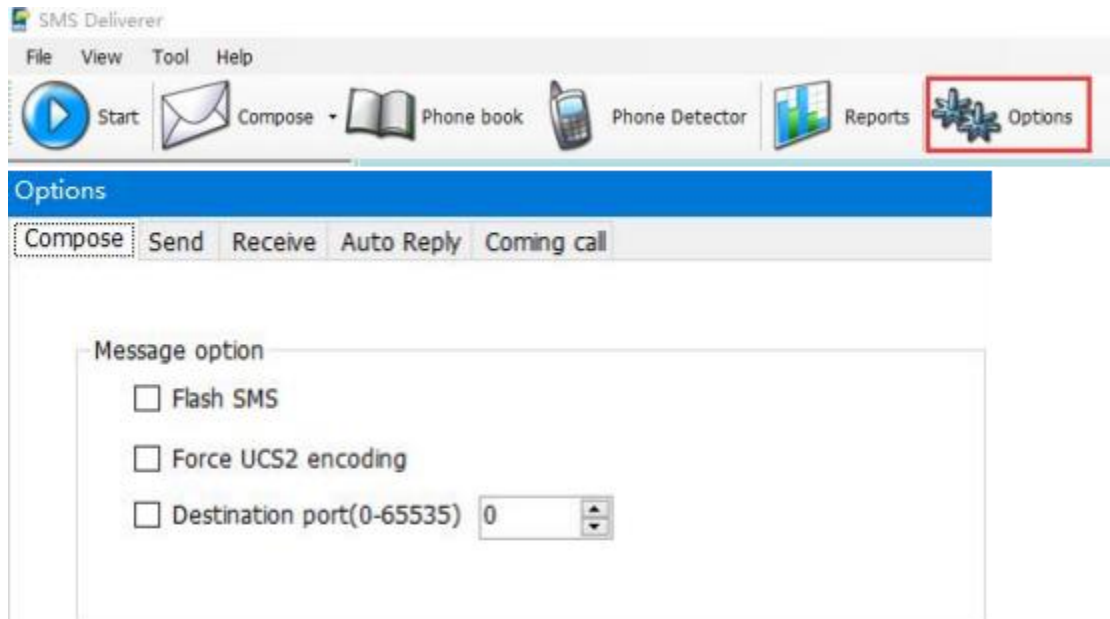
SMS Deliverer

File View Tool Help

Start Compose Phone book Phone Detector Reports Options

Options

Compose Send Receive Auto Reply Coming call

Message option

Flash SMS

Force UCS2 encoding

Destination port(0-65535) 0